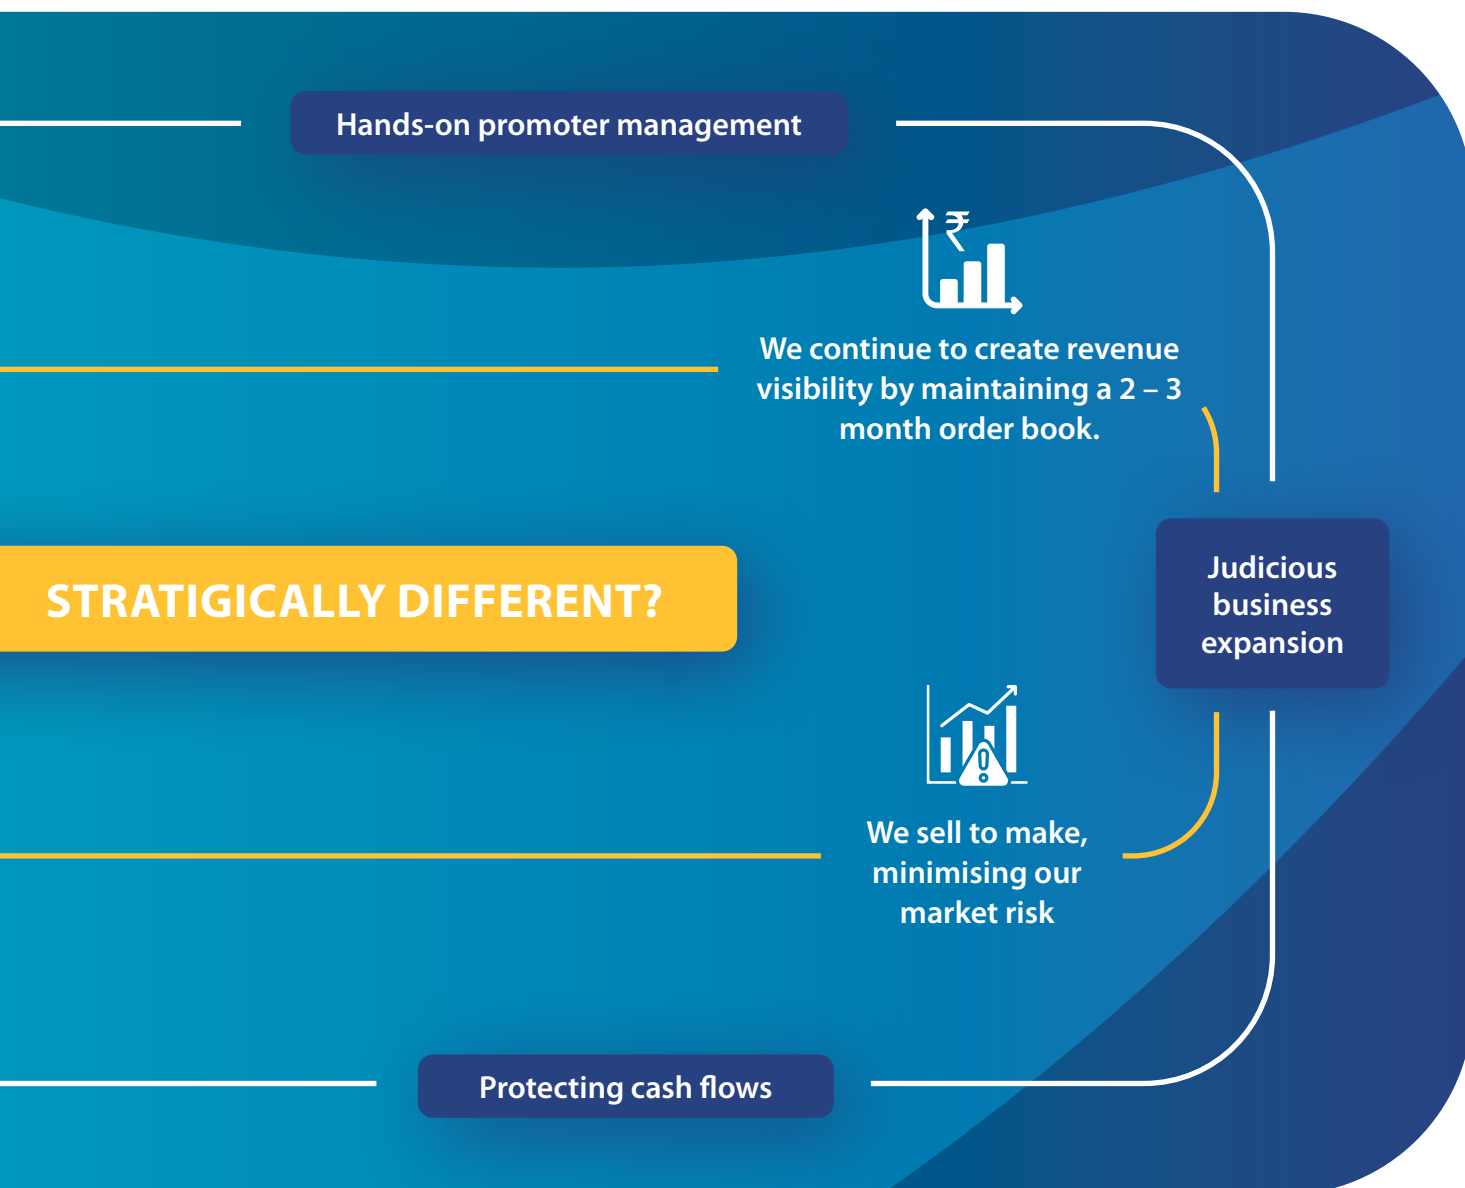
Hands-on promoter management

We continue to create revenue visibility by maintaining a 2 – 3 month order book.

STRATIGICALLY DIFFERENT?

Judicious business expansion

We sell to make, minimising our market risk

Protecting cash flows